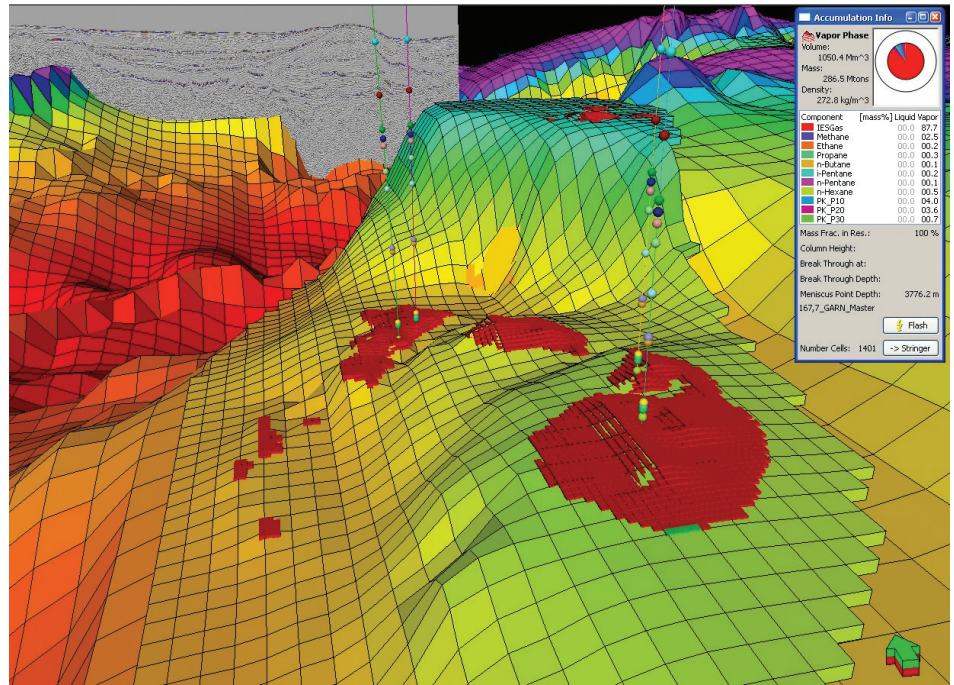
Accumulation Info

Vapor Phase
Volume:
1050.4 Mm^3
Mass:
286.5 Mtons
Density:
272.8 kg/m^3

| Component | [mass%] Liquid | Vapor |
|---|---|---|
| IESGas | 00.0 | 87.7 |
| Methane | 00.0 | 02.5 |
| Ethane | 00.0 | 00.2 |
| Propane | 00.0 | 00.3 |
| n-Butane | 00.0 | 00.1 |
| i-Pentane | 00.0 | 00.2 |
| n-Pentane | 00.0 | 00.1 |
| n-Hexane | 00.0 | 00.5 |
| PK_P10 | 00.0 | 04.0 |
| PK_P20 | 00.0 | 03.6 |
| PK_P30 | 00.0 | 00.7 |

Mass Frac. in Res.: 100 %
Column Height:
Break Through at:
Break Through Depth:
Meniscus Point Depth: 3776.2 m
167,7_GARN_Master
Flash
Number Cells: 1401
-> Stringer